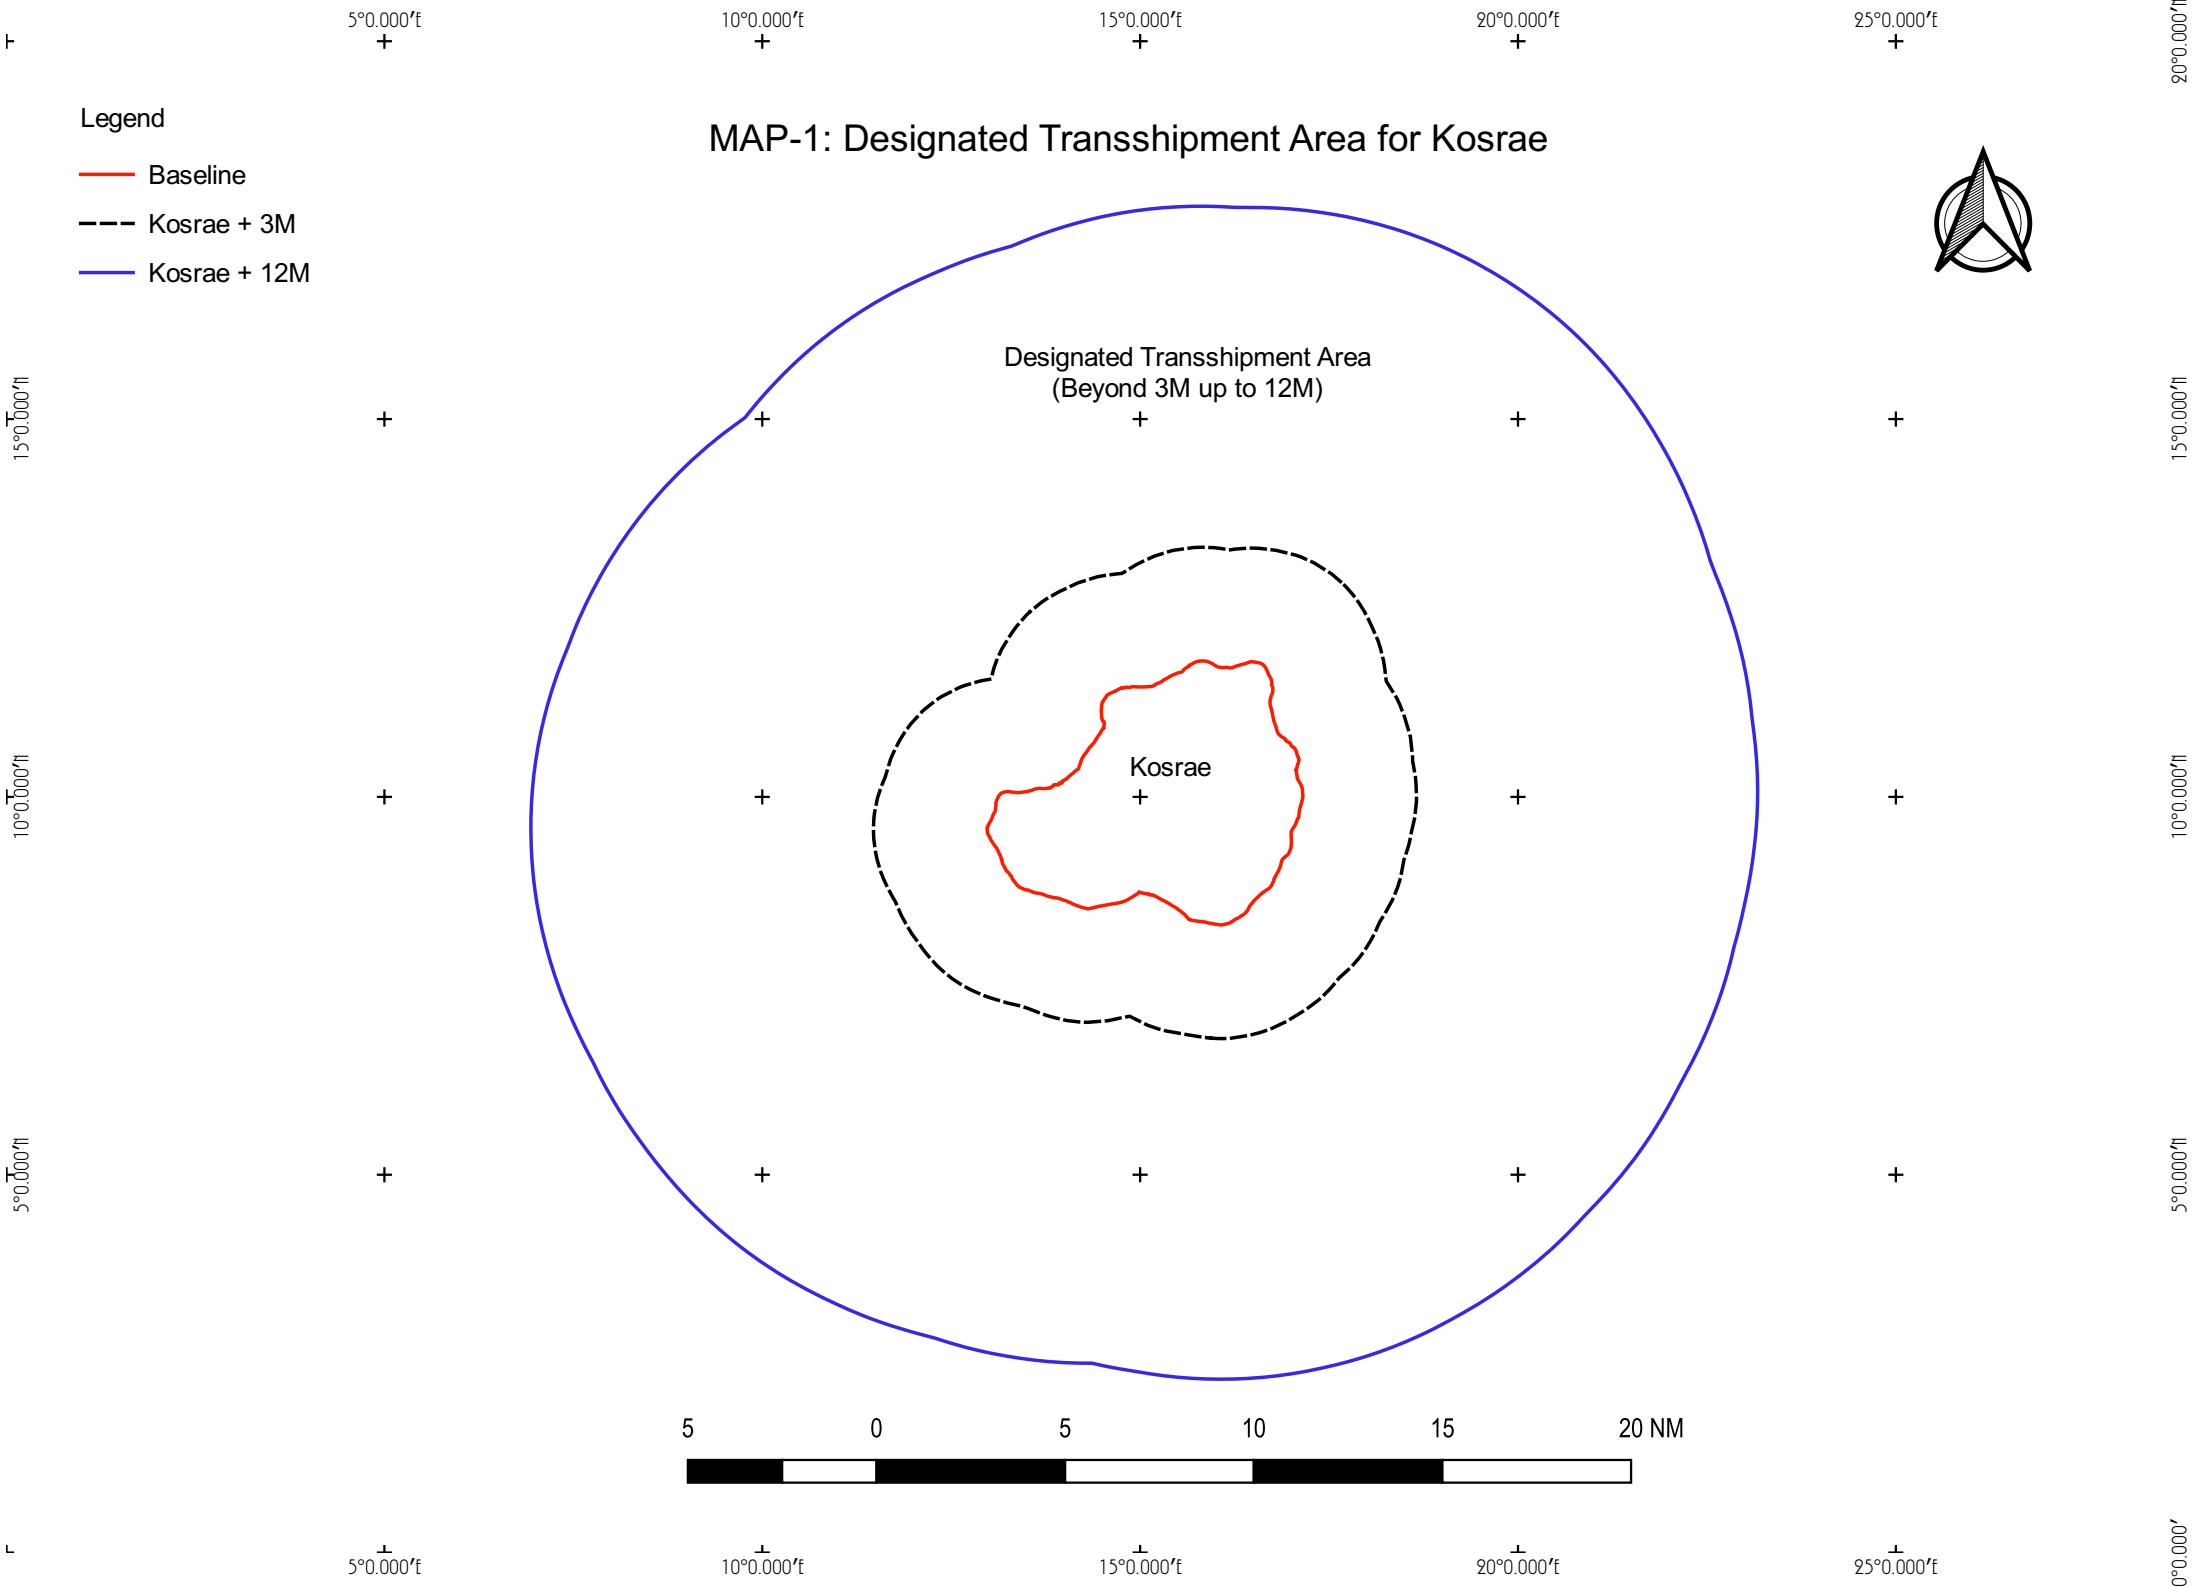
5°0.000′E 10°0.000′E 15°0.000′E 20°0.000′E 25°0.000′E

20°0.000′N

Legend

Baseline

Kosrae + 3M

Kosrae + 12M

MAP-1: Designated Transshipment Area for Kosrae

15°0.000′N

15°0.000′N

Designated Transshipment Area
(Beyond 3M up to 12M)

Kosrae

10°0.000′N

10°0.000′N

5°0.000′N

5°0.000′N

5 0 5 10 15 20 NM

0°0.000′

5°0.000′E 10°0.000′E 15°0.000′E 20°0.000′E 25°0.000′E